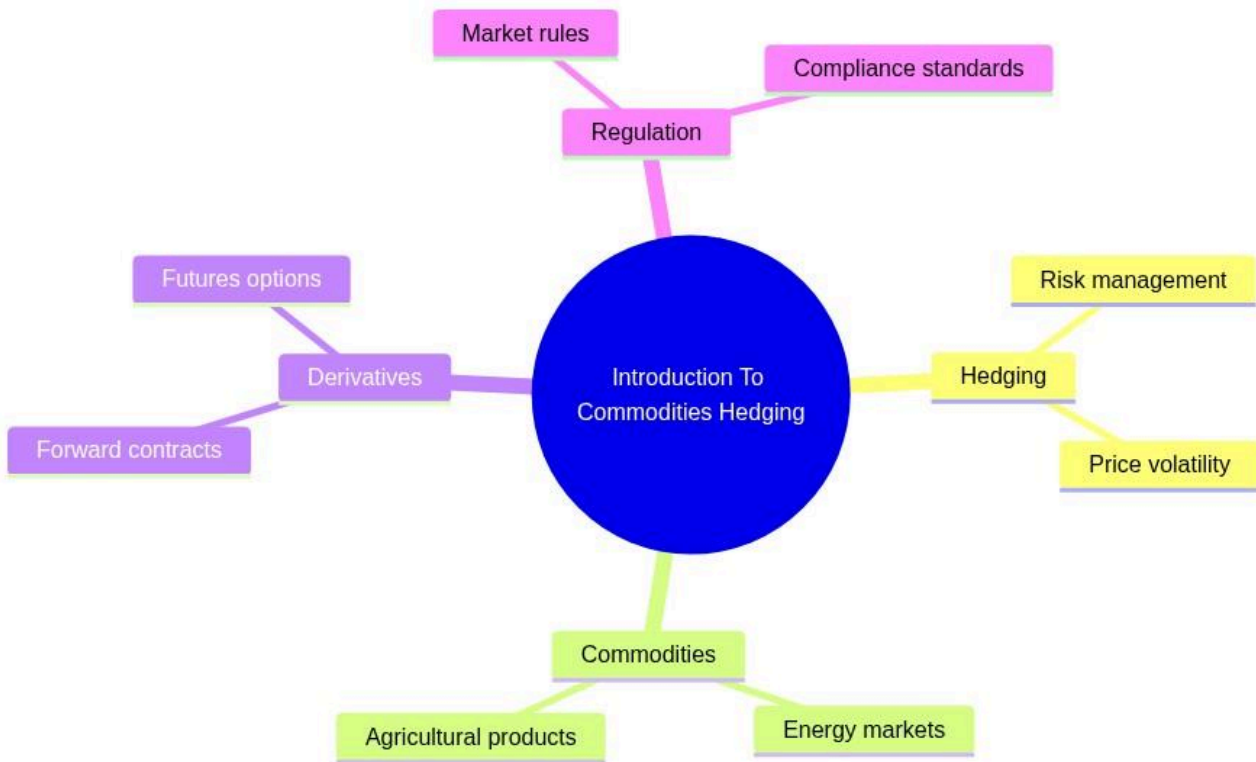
Introduction To Commodities Hedging

Regulation

Market rules

Compliance standards

Hedging

Risk management

Price volatility

Commodities

Agricultural products

Energy markets

Derivatives

Futures options

Forward contracts